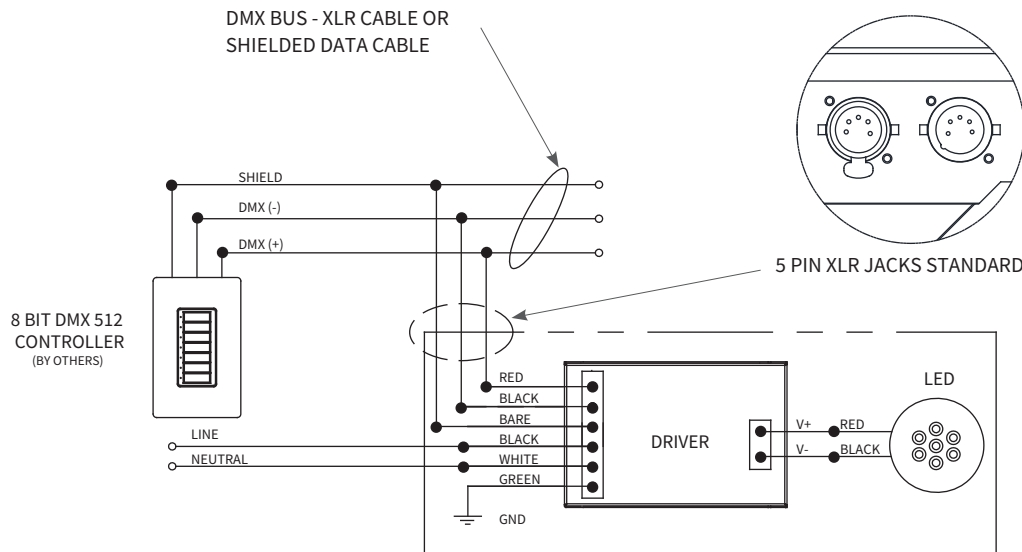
DMX BUS - XLR CABLE OR SHIELDED DATA CABLE

SHIELD

DMX (-)

DMX (+)

5 PIN XLR JACKS STANDARD

8 BIT DMX 512 CONTROLLER (BY OTHERS)

RED
BLACK
BARE
BLACK
WHITE
GREEN

LINE
NEUTRAL

GND

DRIVER

V+
V-
RED
BLACK

LED